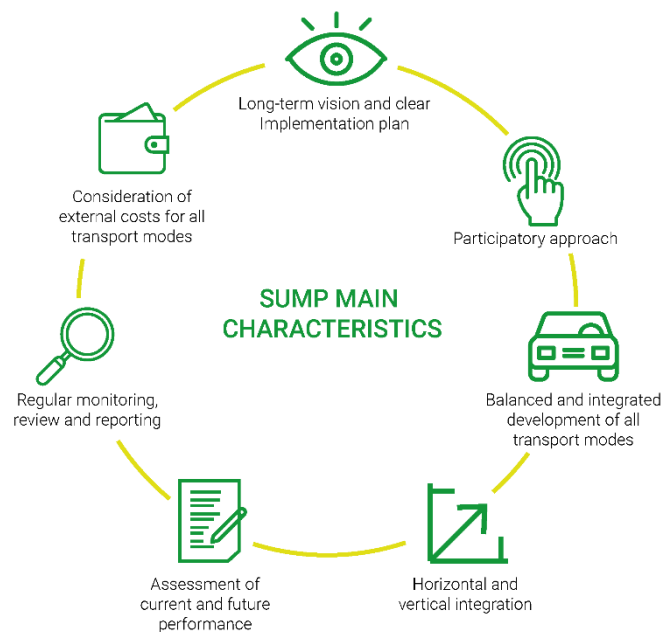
Long-term vision and clear Implementation plan

Participatory approach

Balanced and integrated development of all transport modes

Horizontal and vertical integration

Assessment of current and future performance

Regular monitoring, review and reporting

Consideration of external costs for all transport modes

SUMP MAIN CHARACTERISTICS